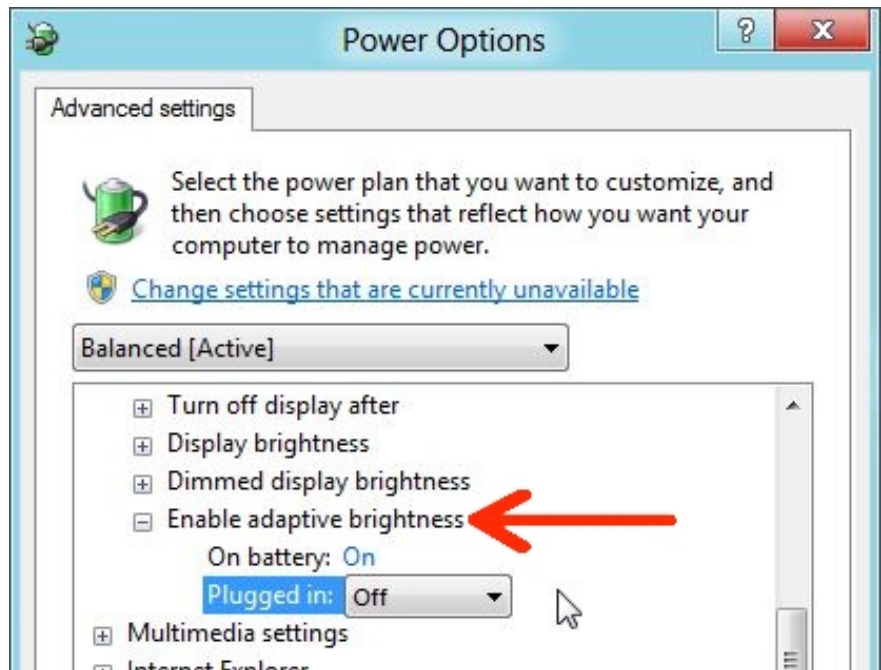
Power Options

?

X

Advanced settings

Select the power plan that you want to customize, and then choose settings that reflect how you want your computer to manage power.

Change settings that are currently unavailable

Balanced [Active]

Turn off display after

Display brightness

Dimmed display brightness

Enable adaptive brightness

On battery: On

Plugged in: Off

Multimedia settings

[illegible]